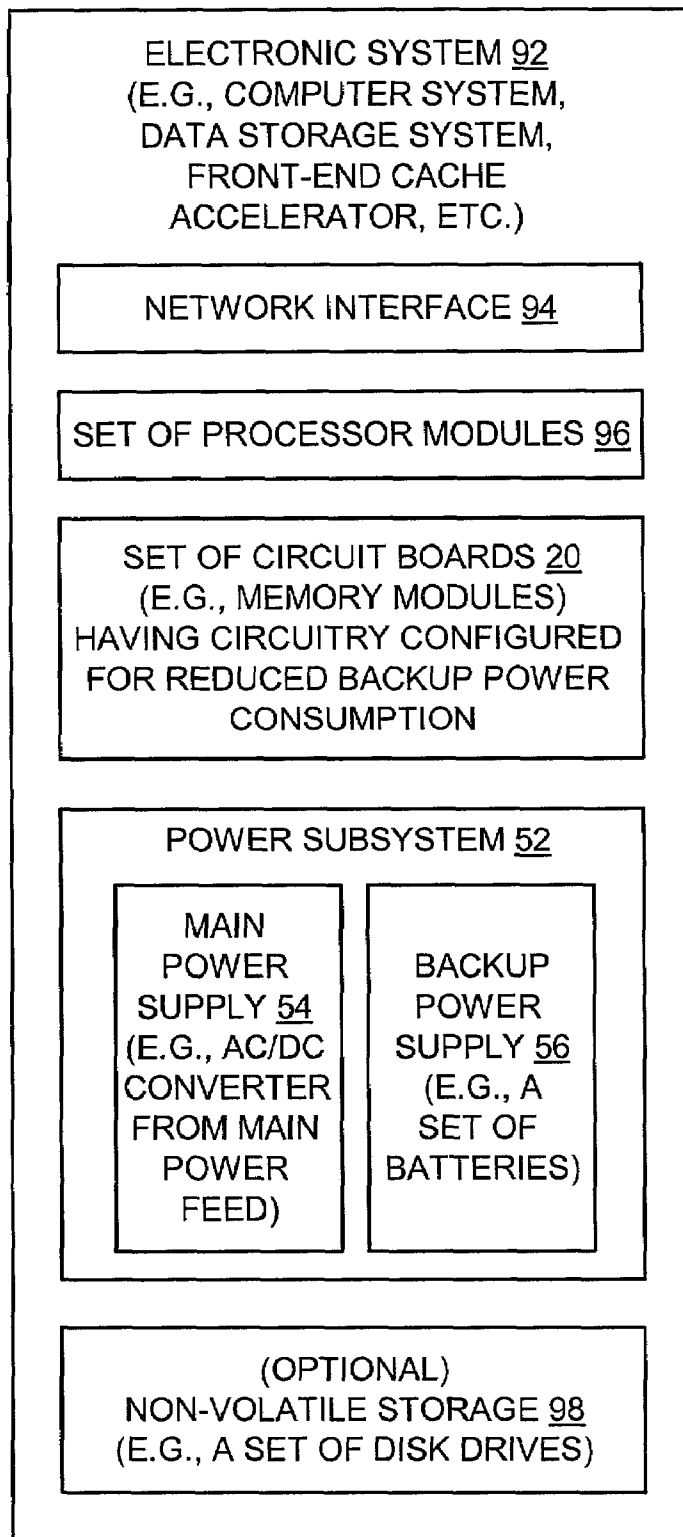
ELECTRONIC SYSTEM 92
(E.G., COMPUTER SYSTEM, DATA STORAGE SYSTEM, FRONT-END CACHE ACCELERATOR, ETC.)

NETWORK INTERFACE 94

SET OF PROCESSOR MODULES 96

SET OF CIRCUIT BOARDS 20
(E.G., MEMORY MODULES)
HAVING CIRCUITRY CONFIGURED FOR REDUCED BACKUP POWER CONSUMPTION

POWER SUBSYSTEM 52

MAIN POWER SUPPLY 54 (E.G., AC/DC CONVERTER FROM MAIN POWER FEED)

BACKUP POWER SUPPLY 56 (E.G., A SET OF BATTERIES)

(OPTIONAL)
NON-VOLATILE STORAGE 98
(E.G., A SET OF DISK DRIVES)